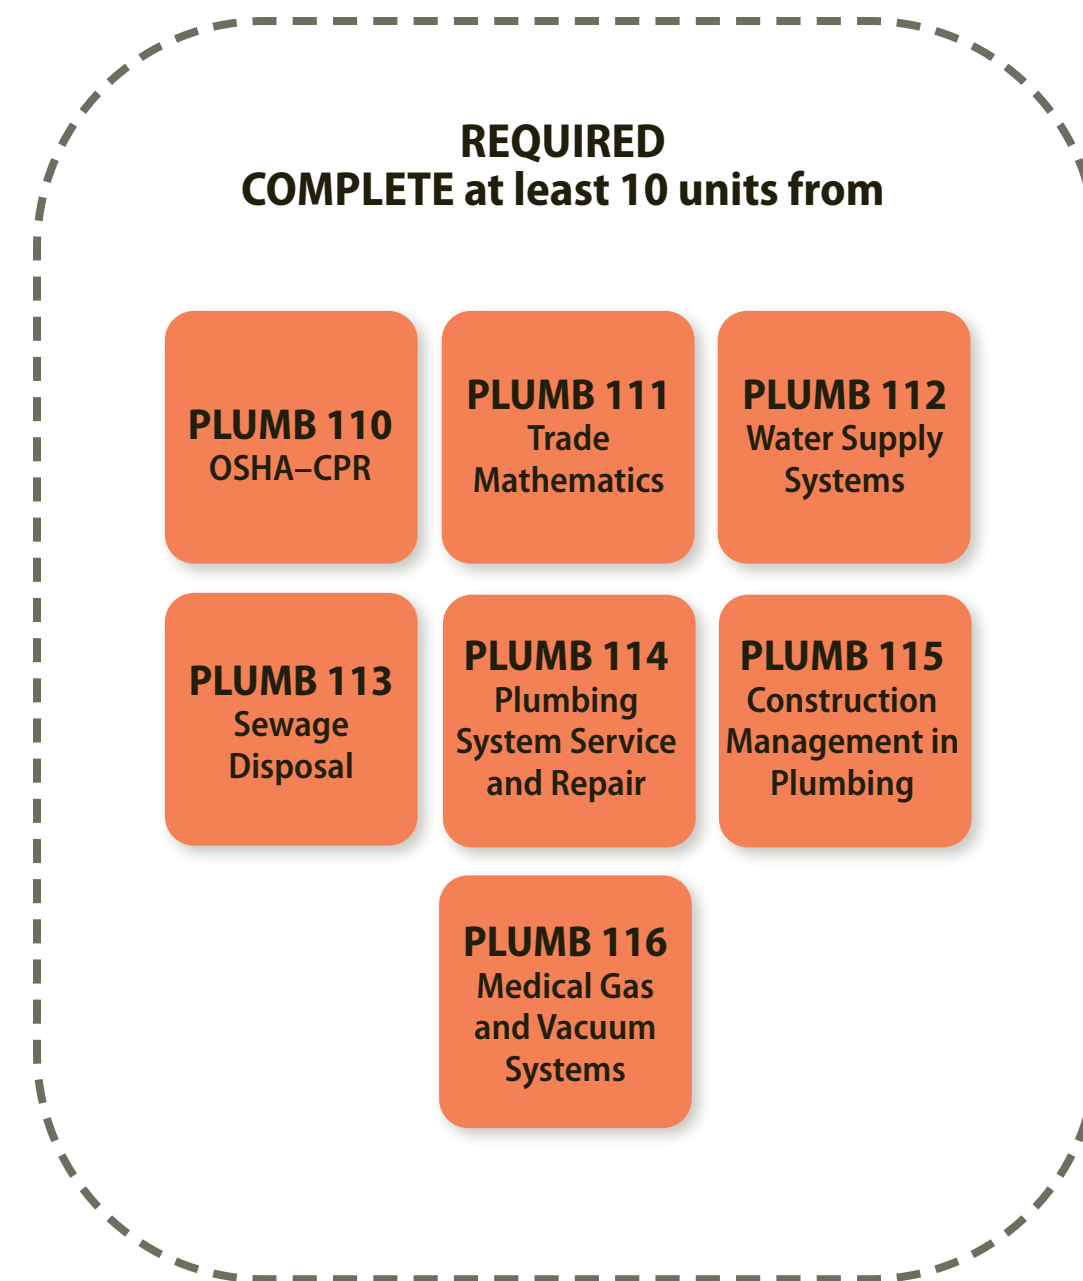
REQUIRED
COMPLETE at least 10 units from

PLUMB 110
OSHA–CPR

PLUMB 111
Trade Mathematics

PLUMB 112
Water Supply Systems

PLUMB 113
Sewage Disposal

PLUMB 114
Plumbing System Service and Repair

PLUMB 115
Construction Management in Plumbing

PLUMB 116
Medical Gas and Vacuum Systems